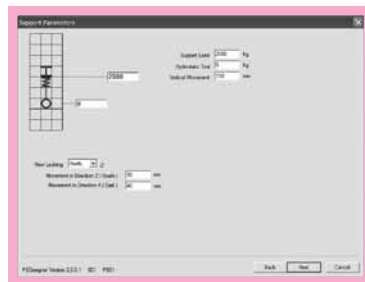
Support Parameters

7500

0

Support Load 2500 Kg
Hydrostatic Test 0
Vertical Movement 150 mm

Rest Locking North
Movement in Direction Z (South) 30 mm
Movement in Direction X (East) 40 mm

PSDesigner Version 2.2.0.1 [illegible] PSD1

Back Next Cancel